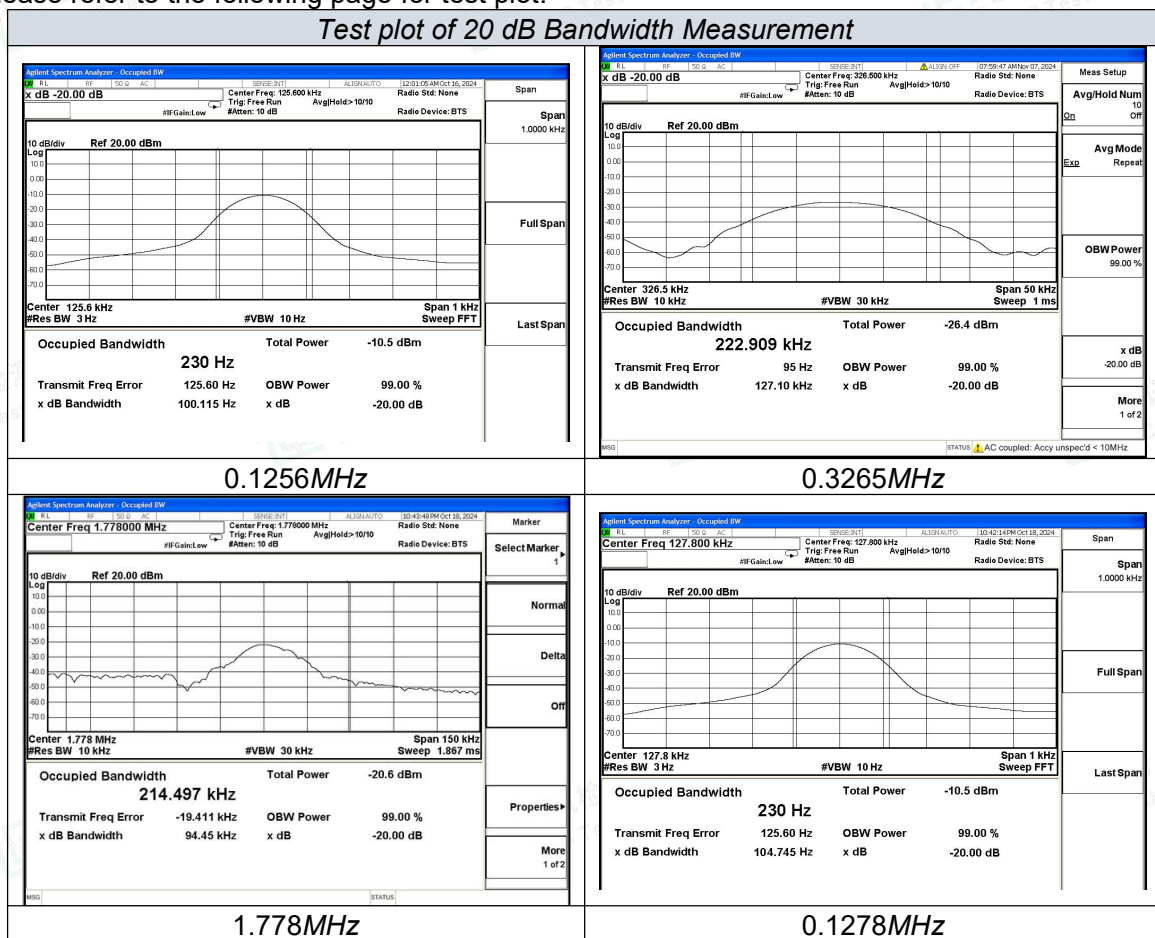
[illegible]ease refer to the following page for test plot.

Test plot of 20 dB Bandwidth Measurement

Agilent Spectrum Analyzer - Occupied BW
RL RF 50 Ω AC SENSE:INT ALIGN AUTO 12:01:05 AM Oct 16, 2024
x dB -20.00 dB
Center Freq: 125.600 kHz Trig: Free Run Avg|Hold:>10/10 #Atten: 10 dB
#IFGain:Low
Radio Std: None
Radio Device: BTS
Span
Span 1.0000 kHz
Full Span
Last Span
10 dB/div Ref 20.00 dBm
Log
10.0 0.00 -10.0 -20.0 -30.0 -40.0 -50.0 -60.0 -70.0
Center 125.6 kHz #Res BW 3 Hz #VBW 10 Hz Span 1 kHz Sweep FFT
Occupied Bandwidth Total Power -10.5 dBm
230 Hz
Transmit Freq Error 125.60 Hz OBW Power 99.00 %
x dB Bandwidth 100.115 Hz x dB -20.00 dB

Agilent Spectrum Analyzer - Occupied BW
RL RF 50 Ω AC SENSE:INT ALIGN OFF 07:59:47 AM Nov 07, 2024
x dB -20.00 dB
Center Freq: 326.500 kHz Trig: Free Run Avg|Hold:>10/10 #Atten: 10 dB
#IFGain:Low
Radio Std: None
Radio Device: BTS
Meas Setup
Avg/Hold Num 10
On Off
Avg Mode
Exp Repeat
OBW Power 99.00 %
x dB -20.00 dB
More 1 of 2
10 dB/div Ref 20.00 dBm
Log
10.0 0.00 -10.0 -20.0 -30.0 -40.0 -50.0 -60.0 -70.0
Center 326.5 kHz #Res BW 10 kHz #VBW 30 kHz Span 50 kHz Sweep 1 ms
Occupied Bandwidth Total Power -26.4 dBm
222.909 kHz
Transmit Freq Error 95 Hz OBW Power 99.00 %
x dB Bandwidth 127.10 kHz x dB -20.00 dB
MSG STATUS AC coupled: Accy unspec'd < 10MHz

0.1256MHz | 0.3265MHz

Agilent Spectrum Analyzer - Occupied BW
RL RF 50 Ω AC SENSE:INT ALIGN AUTO 10:43:48 PM Oct 18, 2024
Center Freq 1.778000 MHz
Center Freq: 1.778000 MHz Trig: Free Run Avg|Hold:>10/10 #Atten: 10 dB
#IFGain:Low
Radio Std: None
Radio Device: BTS
Marker
Select Marker 1
Normal
Delta
Off
Properties▸
More 1 of 2
10 dB/div Ref 20.00 dBm
Log
10.0 0.00 -10.0 -20.0 -30.0 -40.0 -50.0 -60.0 -70.0
Center 1.778 MHz #Res BW 10 kHz #VBW 30 kHz Span 150 kHz Sweep 1.867 ms
Occupied Bandwidth Total Power -20.6 dBm
214.497 kHz
Transmit Freq Error -19.411 kHz OBW Power 99.00 %
x dB Bandwidth 94.45 kHz x dB -20.00 dB
MSG STATUS

Agilent Spectrum Analyzer - Occupied BW
RL RF 50 Ω AC SENSE:INT ALIGN AUTO 10:42:14 PM Oct 18, 2024
Center Freq 127.800 kHz
Center Freq: 127.800 kHz Trig: Free Run Avg|Hold:>10/10 #Atten: 10 dB
#IFGain:Low
Radio Std: None
Radio Device: BTS
Span
Span 1.0000 kHz
Full Span
Last Span
10 dB/div Ref 20.00 dBm
Log
10.0 0.00 -10.0 -20.0 -30.0 -40.0 -50.0 -60.0 -70.0
Center 127.8 kHz #Res BW 3 Hz #VBW 10 Hz Span 1 kHz Sweep FFT
Occupied Bandwidth Total Power -10.5 dBm
230 Hz
Transmit Freq Error 125.60 Hz OBW Power 99.00 %
x dB Bandwidth 104.745 Hz x dB -20.00 dB

1.778MHz | 0.1278MHz